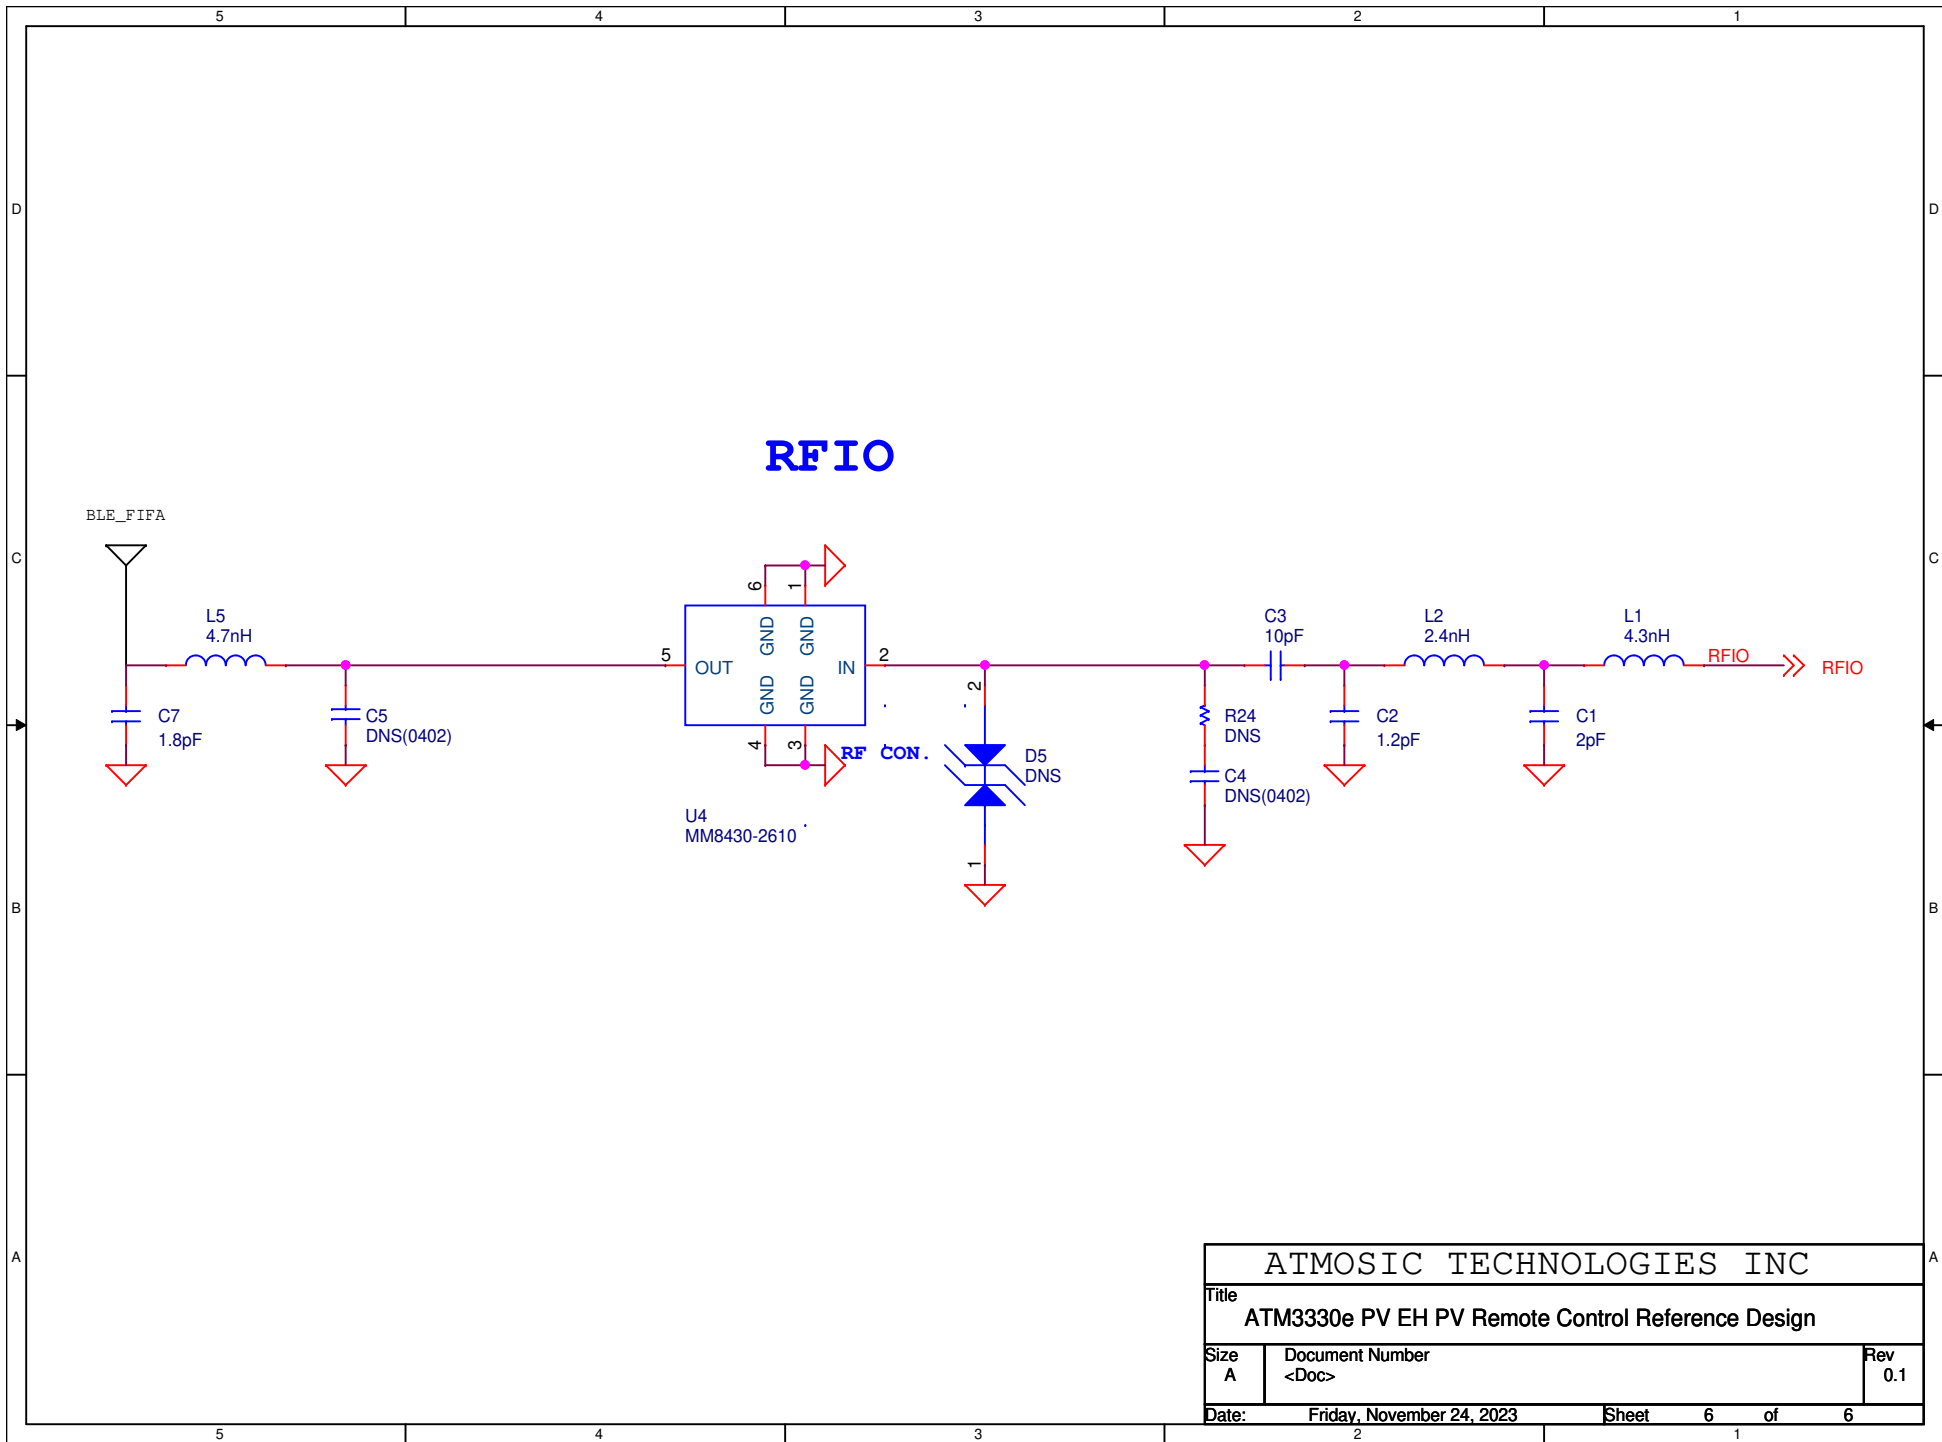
5 4 3 2 1

D D

C C

B B

A A

RFIO

BLE_FIFA

L5
4.7nH

C7
1.8pF

C5
DNS(0402)

6 1
GND GND
5 OUT IN 2
GND GND
4 3

RF CON.

U4
MM8430-2610

2

D5
DNS

1

R24
DNS

C4
DNS(0402)

C3
10pF

L2
2.4nH

L1
4.3nH

RFIO

RFIO

C2
1.2pF

C1
2pF

ATMOSIC TECHNOLOGIES INC

| Title | | |
|---|---|---|
| ATM3330e PV EH PV Remote Control Reference Design | | |
| Size A | Document Number <Doc> | Rev 0.1 |
| Date: Friday, November 24, 2023 | Sheet 6 of 6 | |

5 4 3 2 1